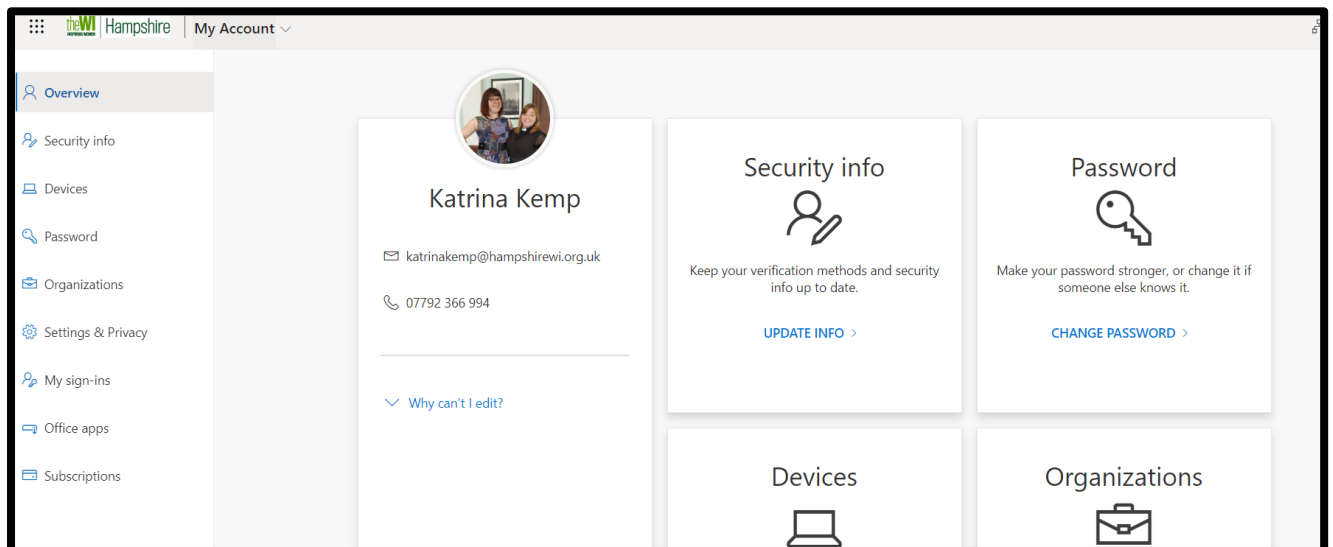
theWI INSPIRING WOMEN | Hampshire | My Account

Overview
Security info
Devices
Password
Organizations
Settings & Privacy
My sign-ins
Office apps
Subscriptions

Katrina Kemp

katrinakemp@hampshirewi.org.uk

07792 366 994

Why can't I edit?

Security info

Keep your verification methods and security info up to date.

UPDATE INFO >

Password

Make your password stronger, or change it if someone else knows it.

CHANGE PASSWORD >

Devices

Organizations